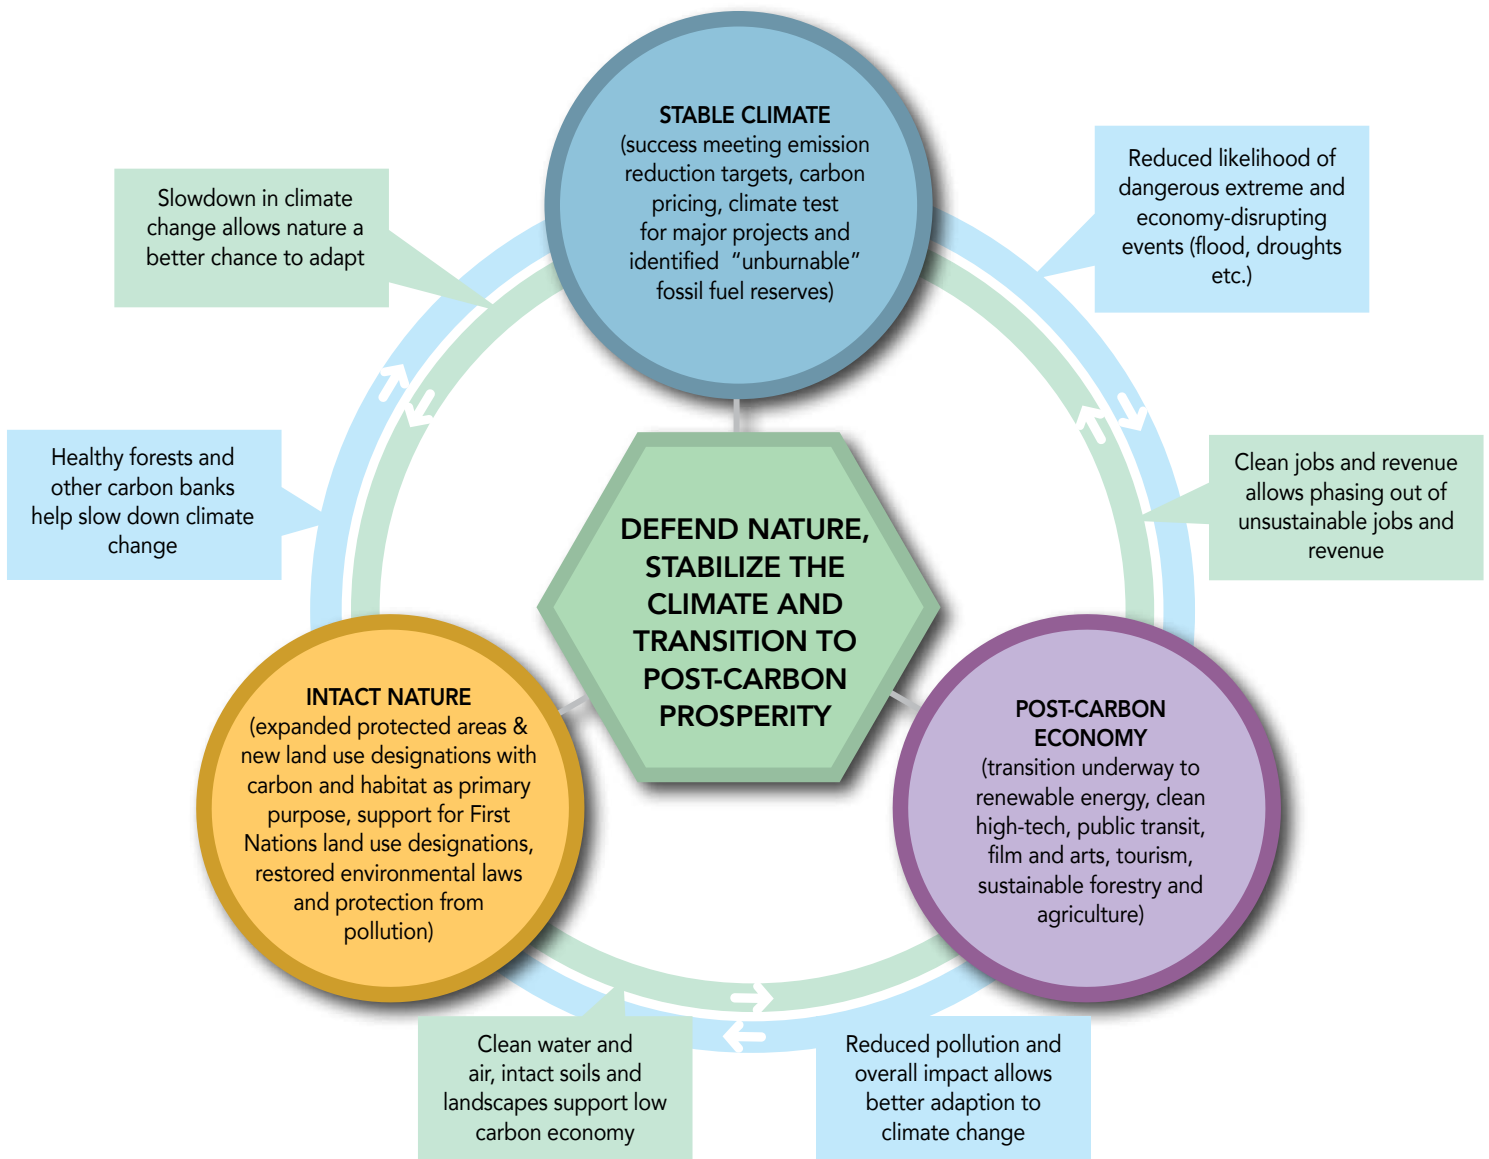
STABLE CLIMATE
(success meeting emission reduction targets, carbon pricing, climate test for major projects and identified "unburnable" fossil fuel reserves)

Slowdown in climate change allows nature a better chance to adapt

Reduced likelihood of dangerous extreme and economy-disrupting events (flood, droughts etc.)

Healthy forests and other carbon banks help slow down climate change

DEFEND NATURE, STABILIZE THE CLIMATE AND TRANSITION TO POST-CARBON PROSPERITY

Clean jobs and revenue allows phasing out of unsustainable jobs and revenue

INTACT NATURE
(expanded protected areas & new land use designations with carbon and habitat as primary purpose, support for First Nations land use designations, restored environmental laws and protection from pollution)

POST-CARBON ECONOMY
(transition underway to renewable energy, clean high-tech, public transit, film and arts, tourism, sustainable forestry and agriculture)

Clean water and air, intact soils and landscapes support low carbon economy

Reduced pollution and overall impact allows better adaption to climate change